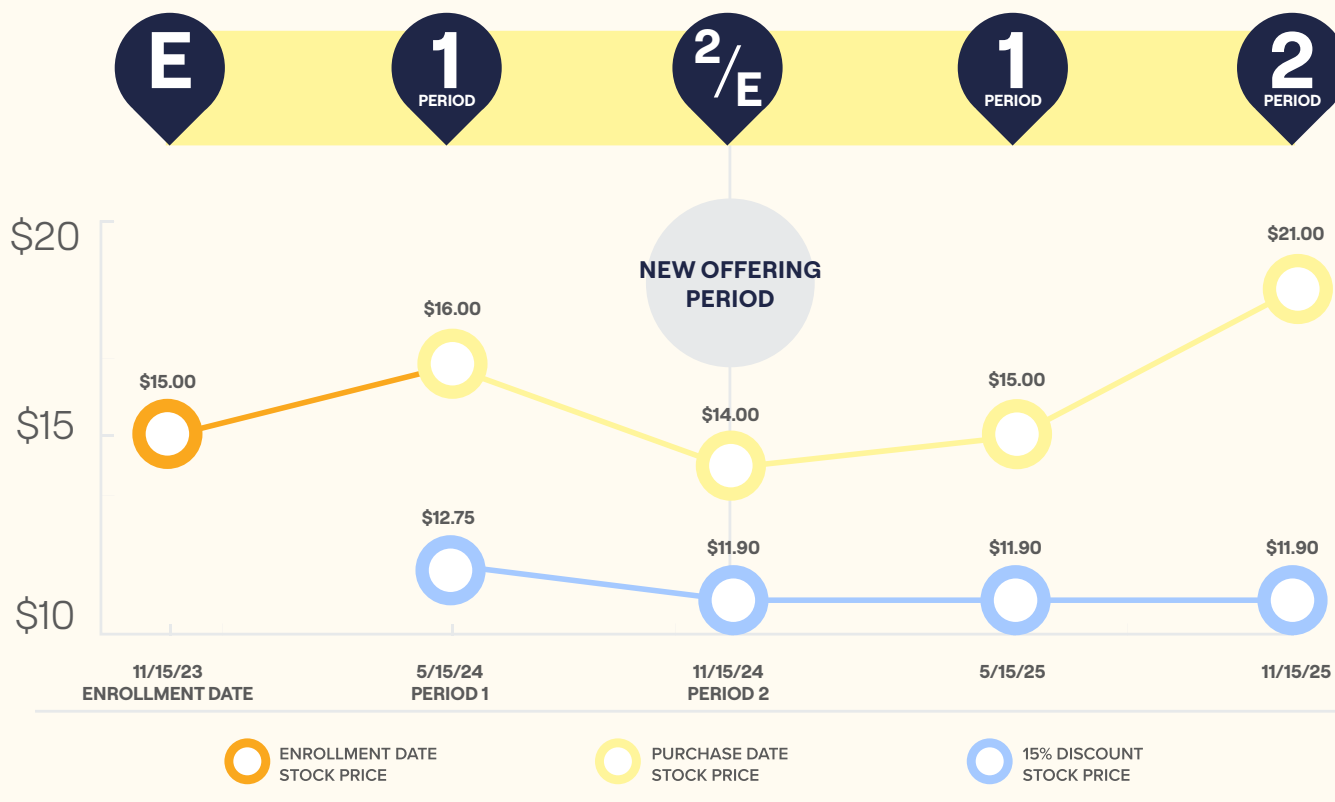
E

1
PERIOD

$^2/_E$

1
PERIOD

2
PERIOD

$20

$15

$10

NEW OFFERING PERIOD

$15.00

$16.00

$14.00

$15.00

$21.00

$12.75

$11.90

$11.90

$11.90

11/15/23
ENROLLMENT DATE

5/15/24
PERIOD 1

11/15/24
PERIOD 2

5/15/25

11/15/25

ENROLLMENT DATE STOCK PRICE

PURCHASE DATE STOCK PRICE

15% DISCOUNT STOCK PRICE